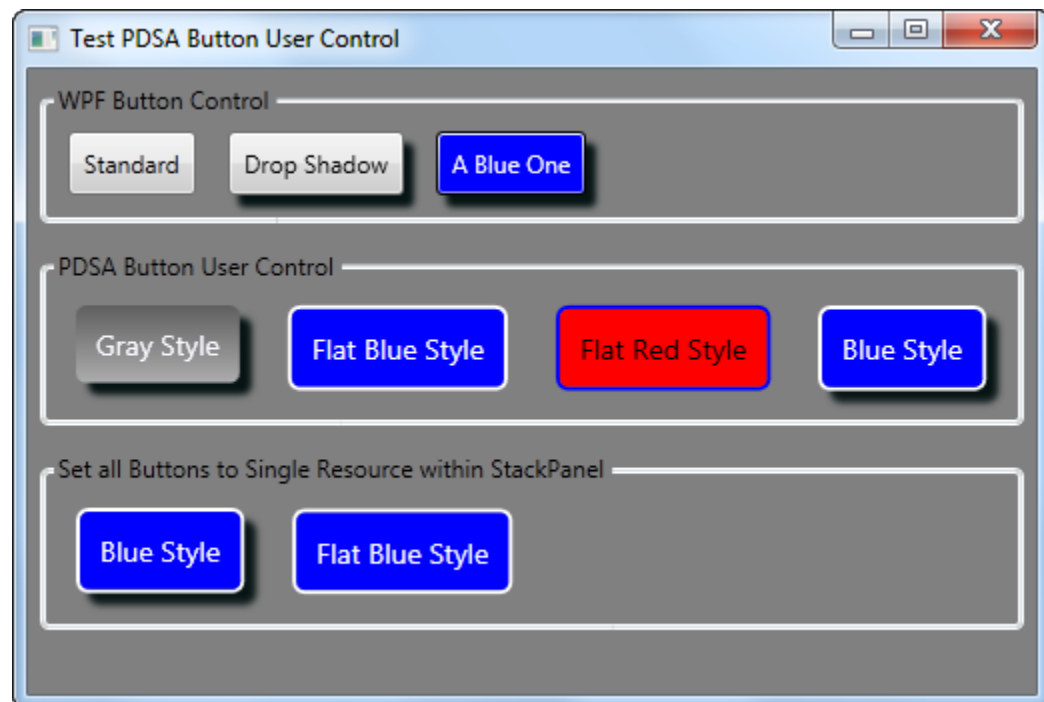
Test PDSA Button User Control

WPF Button Control

Standard

Drop Shadow

A Blue One

PDSA Button User Control

Gray Style

Flat Blue Style

Flat Red Style

Blue Style

Set all Buttons to Single Resource within StackPanel

Blue Style

Flat Blue Style